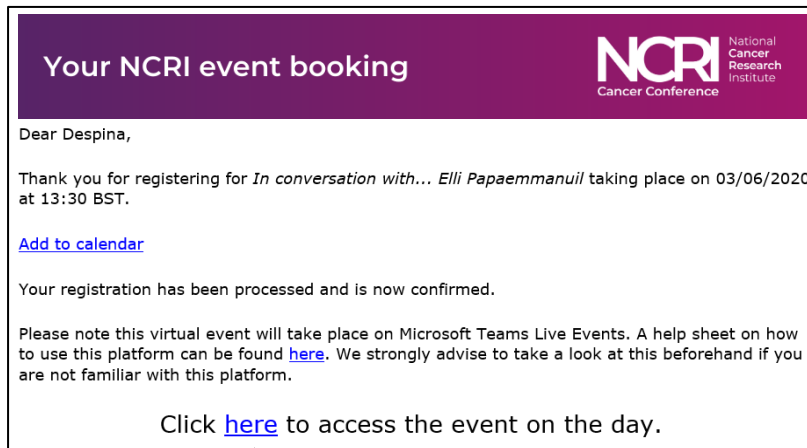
Your NCRI event booking

NCRI National Cancer Research Institute
Cancer Conference

Dear Despina,

Thank you for registering for *In conversation with... Elli Papaemmanuil* taking place on 03/06/2020 at 13:30 BST.

Add to calendar

Your registration has been processed and is now confirmed.

Please note this virtual event will take place on Microsoft Teams Live Events. A help sheet on how to use this platform can be found here. We strongly advise to take a look at this beforehand if you are not familiar with this platform.

Click here to access the event on the day.